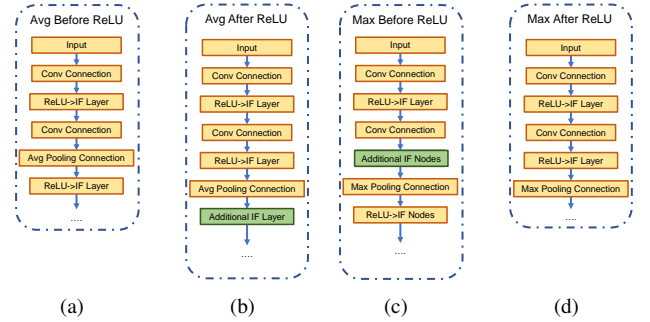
Avg Before ReLU

Input

Conv Connection

ReLU->IF Layer

Conv Connection

Avg Pooling Connection

ReLU->IF Layer

....

(a)

Avg After ReLU

Input

Conv Connection

ReLU->IF Layer

Conv Connection

ReLU->IF Layer

Avg Pooling Connection

Additional IF Layer

....

(b)

Max Before ReLU

Input

Conv Connection

ReLU->IF Layer

Conv Connection

Additional IF Nodes

Max Pooling Connection

ReLU->IF Nodes

....

(c)

Max After ReLU

Input

Conv Connection

ReLU->IF Layer

Conv Connection

ReLU->IF Layer

Max Pooling Connection

....

(d)